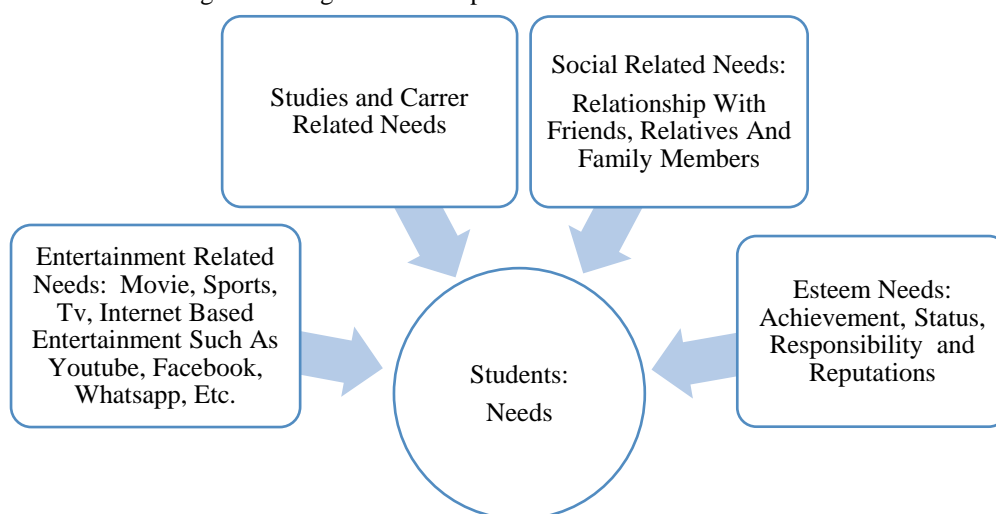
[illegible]

Studies and Carrer Related Needs

Social Related Needs: Relationship With Friends, Relatives And Family Members

Entertainment Related Needs: Movie, Sports, Tv, Internet Based Entertainment Such As Youtube, Facebook, Whatsapp, Etc.

Students: Needs

Esteem Needs: Achievement, Status, Responsibility and Reputations